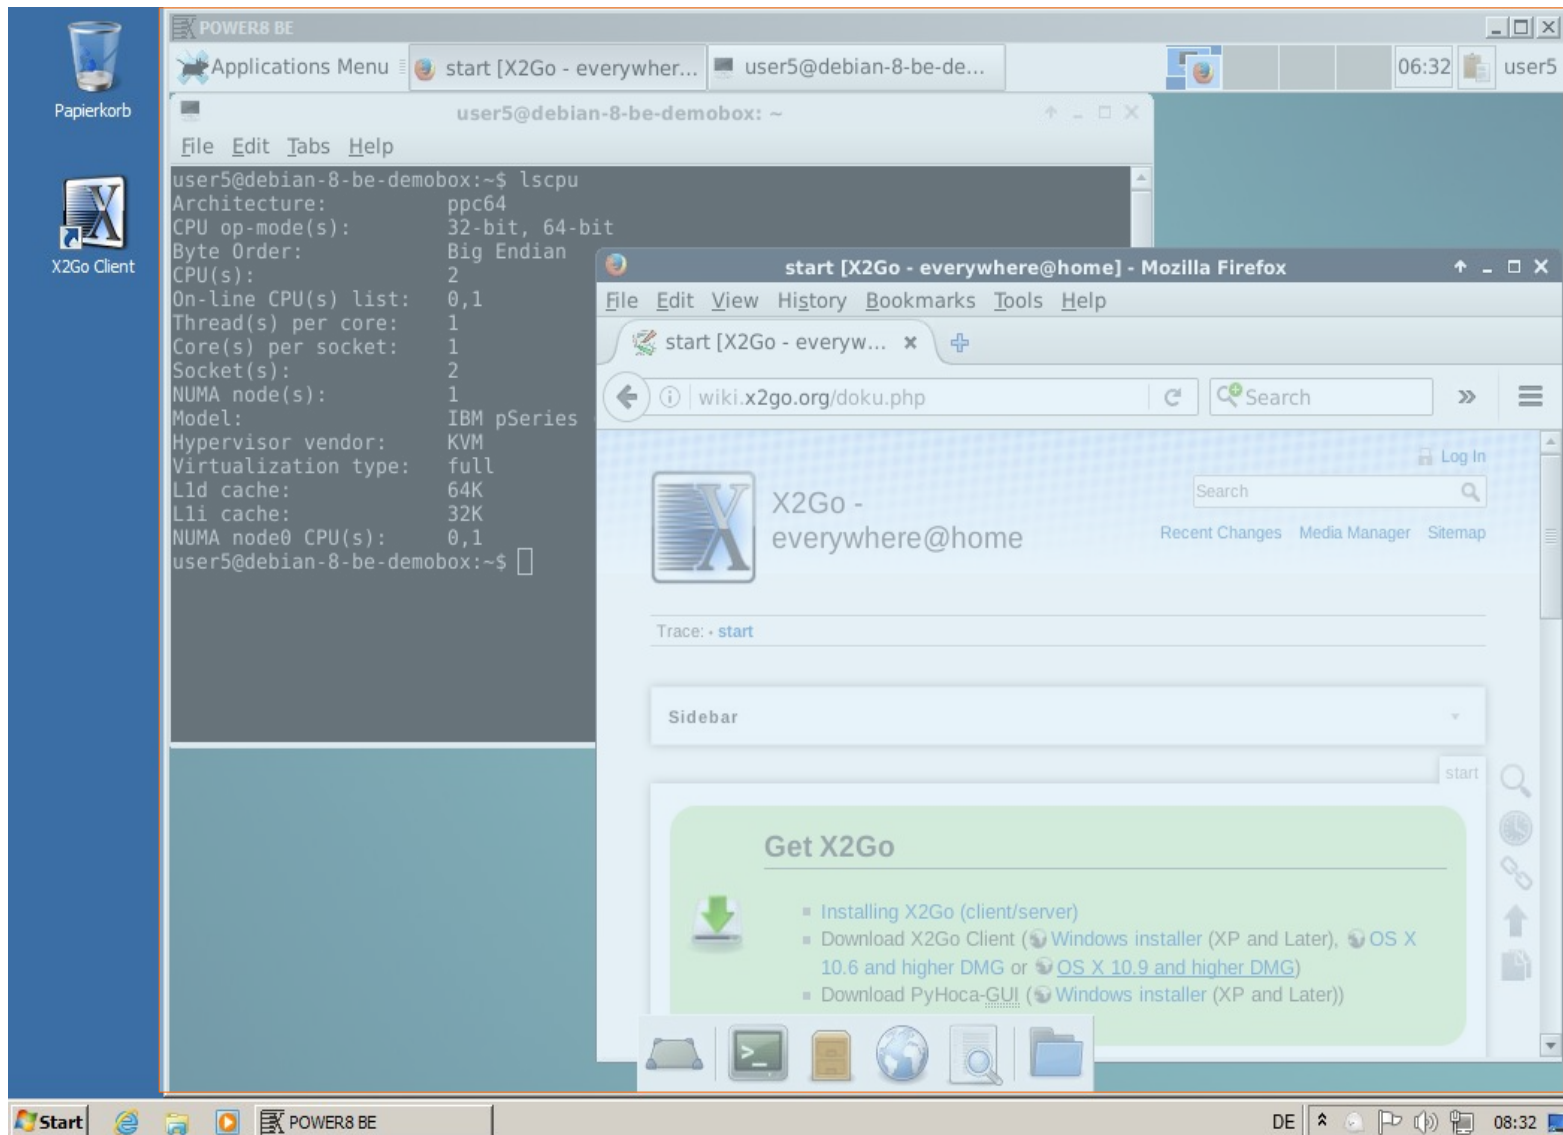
Papierkorb

X2Go Client

POWER8 BE

Applications Menu start [X2Go - everywher... user5@debian-8-be-de... 06:32 user5

user5@debian-8-be-demobox: ~

File Edit Tabs Help

user5@debian-8-be-demobox:~$ lscpu
Architecture: ppc64
CPU op-mode(s): 32-bit, 64-bit
Byte Order: Big Endian
CPU(s): 2
On-line CPU(s) list: 0,1
Thread(s) per core: 1
Core(s) per socket: 1
Socket(s): 2
NUMA node(s): 1
Model: IBM pSeries
Hypervisor vendor: KVM
Virtualization type: full
L1d cache: 64K
L1i cache: 32K
NUMA node0 CPU(s): 0,1
user5@debian-8-be-demobox:~$

start [X2Go - everywhere@home] - Mozilla Firefox

File Edit View History Bookmarks Tools Help

start [X2Go - everyw... ×

wiki.x2go.org/doku.php

Search

Log In

X2Go - everywhere@home

Search

Recent Changes Media Manager Sitemap

Trace: • start

Sidebar

start

Get X2Go

Installing X2Go (client/server)
Download X2Go Client (Windows installer (XP and Later), OS X 10.6 and higher DMG or OS X 10.9 and higher DMG)
Download PyHoca-GUI (Windows installer (XP and Later))

Start POWER8 BE DE 08:32